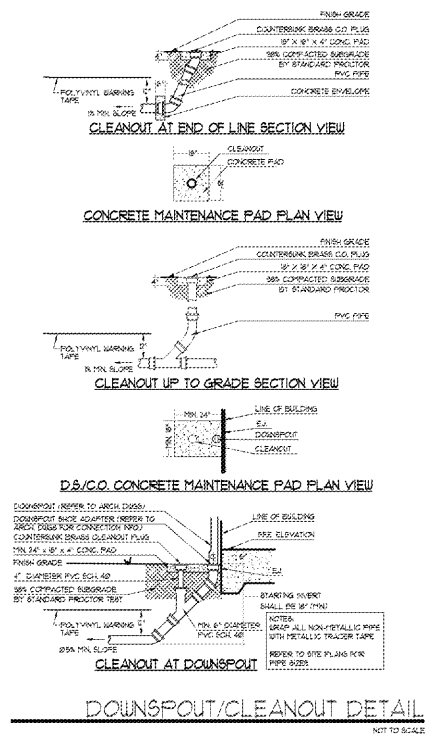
FINISH GRADE
COUNTERSUNK BRASS C.O. PLUG
18" X 18" X 4" CONC. PAD
98% COMPACTED SUBGRADE BY STANDARD PROCTOR
PVC PIPE
CONCRETE ENVELOPE
12"
POLYVINYL WARNING TAPE
1% MIN. SLOPE
CLEANOUT AT END OF LINE SECTION VIEW

18"
CLEANOUT
CONCRETE PAD
18"
CONCRETE MAINTENANCE PAD PLAN VIEW

FINISH GRADE
COUNTERSUNK BRASS C.O. PLUG
18" X 18" X 4" CONC. PAD
98% COMPACTED SUBGRADE BY STANDARD PROCTOR
PVC PIPE
POLYVINYL WARNING TAPE
12"
1% MIN. SLOPE
CLEANOUT UP TO GRADE SECTION VIEW

MIN. 24"
MIN. 18"
LINE OF BUILDING
E.J.
DOWNSPOUT
CLEANOUT
D.S./C.O. CONCRETE MAINTENANCE PAD PLAN VIEW

DOWNSPOUT (REFER TO ARCH. DWGS.)
DOWNSPOUT SHOE ADAPTER (REFER TO ARCH. DWGS FOR CONNECTION INFO.)
COUNTERSUNK BRASS CLEANOUT PLUG
MIN. 24" X 18" X 4" CONC. PAD
FINISH GRADE
4" DIAMETER PVC SCH. 40
98% COMPACTED SUBGRADE BY STANDARD PROCTOR TEST
LINE OF BUILDING
FFE ELEVATION
6"
STARTING INVERT SHALL BE 18" (MIN)
POLYVINYL WARNING TAPE
12"
MIN. 6" DIAMETER PVC SCH. 40
@2% MIN. SLOPE
NOTES:
WRAP ALL NON-METALLIC PIPE WITH METALLIC TRACER TAPE
REFER TO SITE PLANS FOR PIPE SIZES
CLEANOUT AT DOWNSPOUT

DOWNSPOUT/CLEANOUT DETAIL
NOT TO SCALE